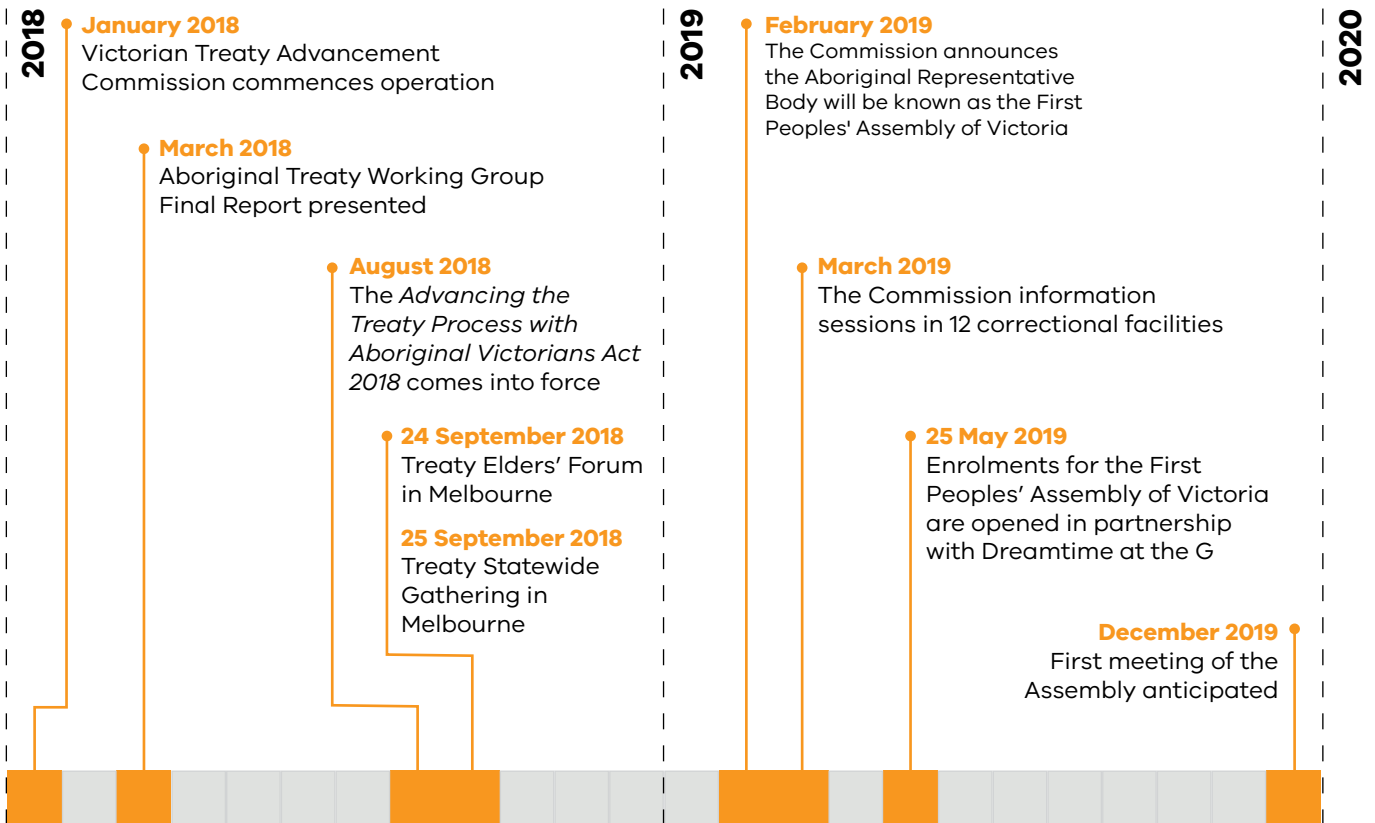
2018

January 2018
Victorian Treaty Advancement Commission commences operation

March 2018
Aboriginal Treaty Working Group Final Report presented

August 2018
The *Advancing the Treaty Process with Aboriginal Victorians Act 2018* comes into force

24 September 2018
Treaty Elders' Forum in Melbourne

25 September 2018
Treaty Statewide Gathering in Melbourne

2019

February 2019
The Commission announces the Aboriginal Representative Body will be known as the First Peoples' Assembly of Victoria

March 2019
The Commission information sessions in 12 correctional facilities

25 May 2019
Enrolments for the First Peoples' Assembly of Victoria are opened in partnership with Dreamtime at the G

December 2019
First meeting of the Assembly anticipated

2020